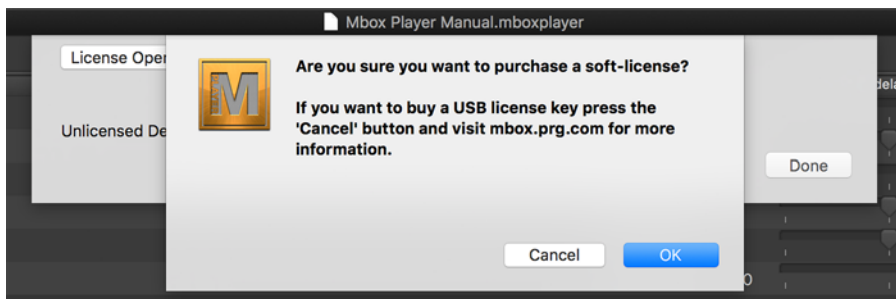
Mbox Player Manual.mboxplayer

License Oper

Unlicensed De

Done

dela

M

Are you sure you want to purchase a soft-license?

If you want to buy a USB license key press the 'Cancel' button and visit mbox.prg.com for more information.

Cancel

OK

0